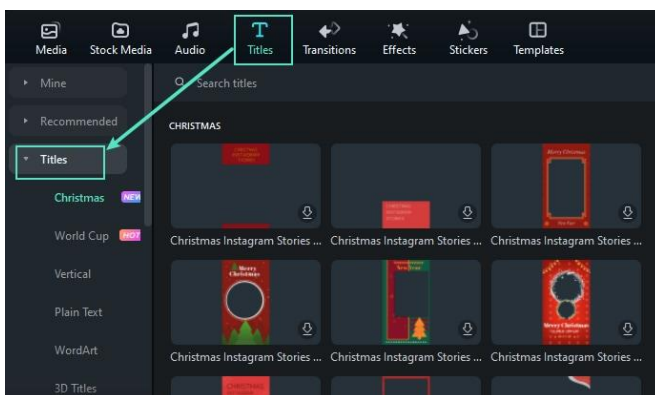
Media Stock Media Audio Titles Transitions Effects Stickers Templates

Mine

Recommended

Titles

Christmas NEW

World Cup HOT

Vertical

Plain Text

WordArt

3D Titles

Search titles

CHRISTMAS

Christmas Instagram Stories ... Christmas Instagram Stories ... Christmas Instagram Stories ...

Merry Christmas

New Year

Merry Christmas

Christmas Instagram Stories ... Christmas Instagram Stories ... Christmas Instagram Stories ...